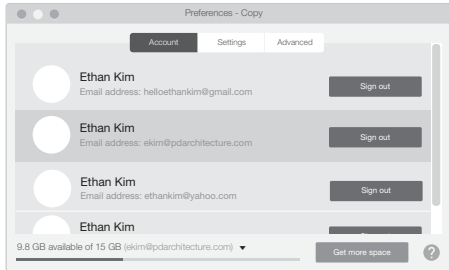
Preferences - Copy

Account
Settings
Advanced

Ethan Kim
Email address: helloethankim@gmail.com
Sign out

Ethan Kim
Email address: ekim@pdarchitecture.com
Sign out

Ethan Kim
Email address: ethankim@yahoo.com
Sign out

Ethan Kim

9.8 GB available of 15 GB (ekim@pdarchitecture.com)
Get more space
?